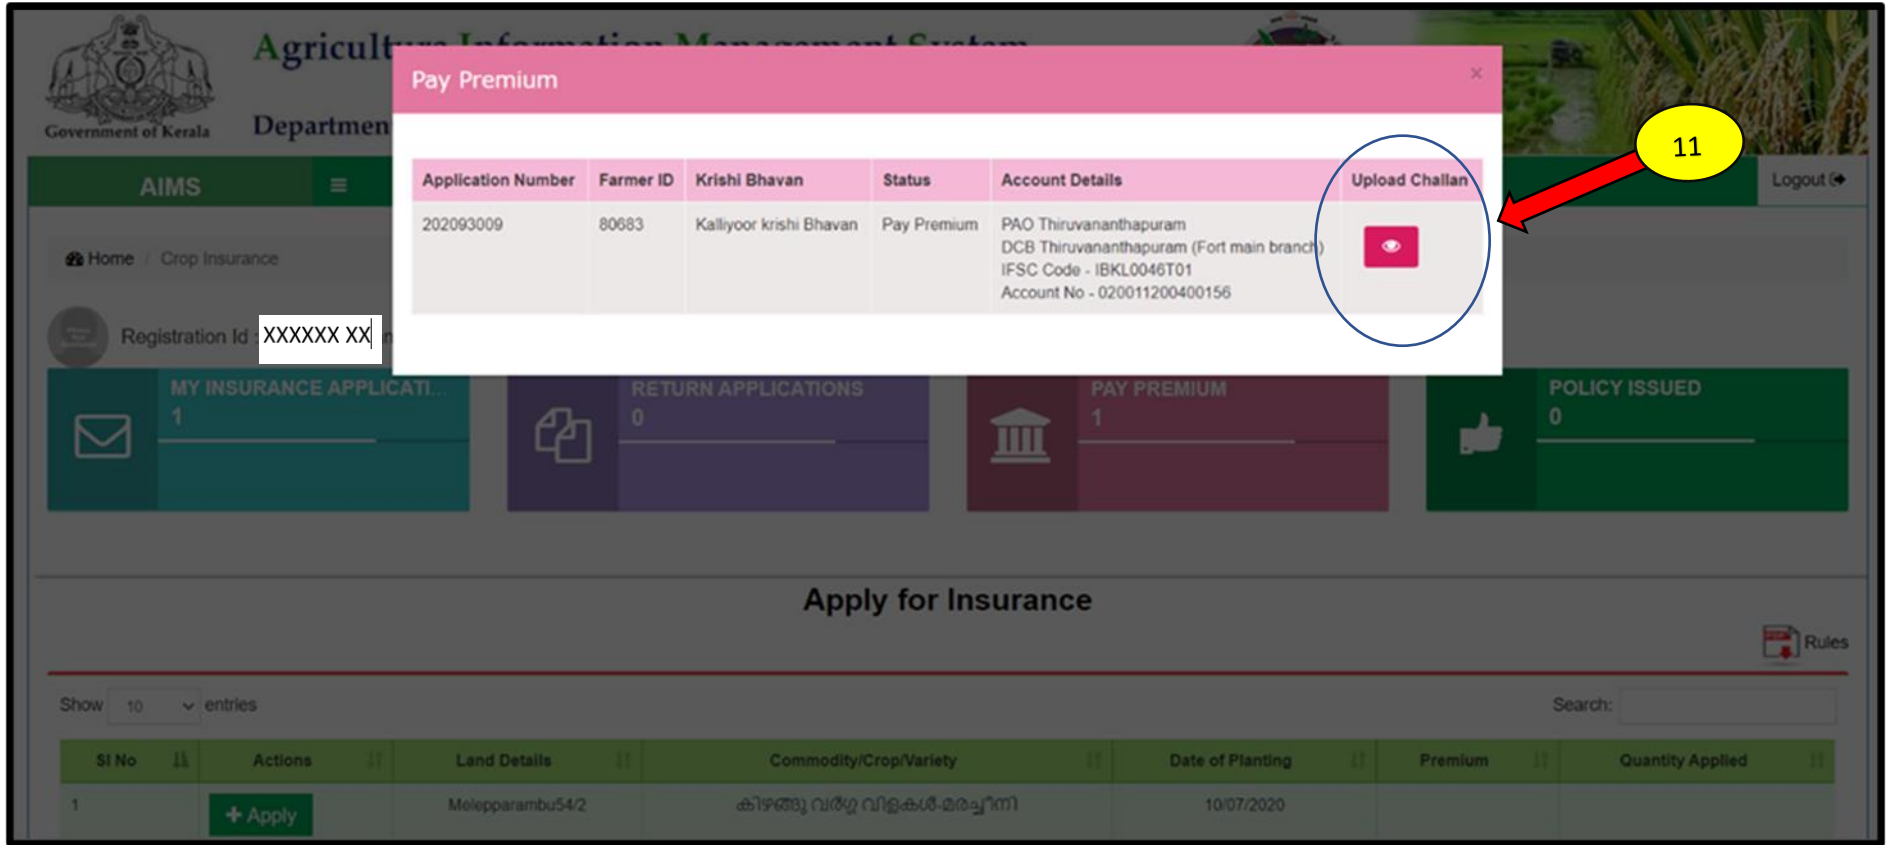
Government of Kerala

Agricult

Departmen

Pay Premium

×

| Application Number | Farmer ID | Krishi Bhavan | Status | Account Details | Upload Challan |
|---|---|---|---|---|---|
| 202093009 | 80683 | Kalliyoor krishi Bhavan | Pay Premium | PAO Thiruvananthapuram DCB Thiruvananthapuram (Fort main branch) IFSC Code - IBKL0046T01 Account No - 020011200400156 | |

11

AIMS ≡

Logout

Home / Crop Insurance

Registration Id : XXXXXX XX

MY INSURANCE APPLICATI... 1

RETURN APPLICATIONS 0

PAY PREMIUM 1

POLICY ISSUED 0

Apply for Insurance

Rules

Show 10 entries

Search:

| Sl No | Actions | Land Details | Commodity/Crop/Variety | Date of Planting | Premium | Quantity Applied |
|---|---|---|---|---|---|---|
| 1 | + Apply | Meleppparambu54/2 | കിഴങ്ങു വർഗ്ഗ വിളകൾ-മരച്ചീനി | 10/07/2020 | | |